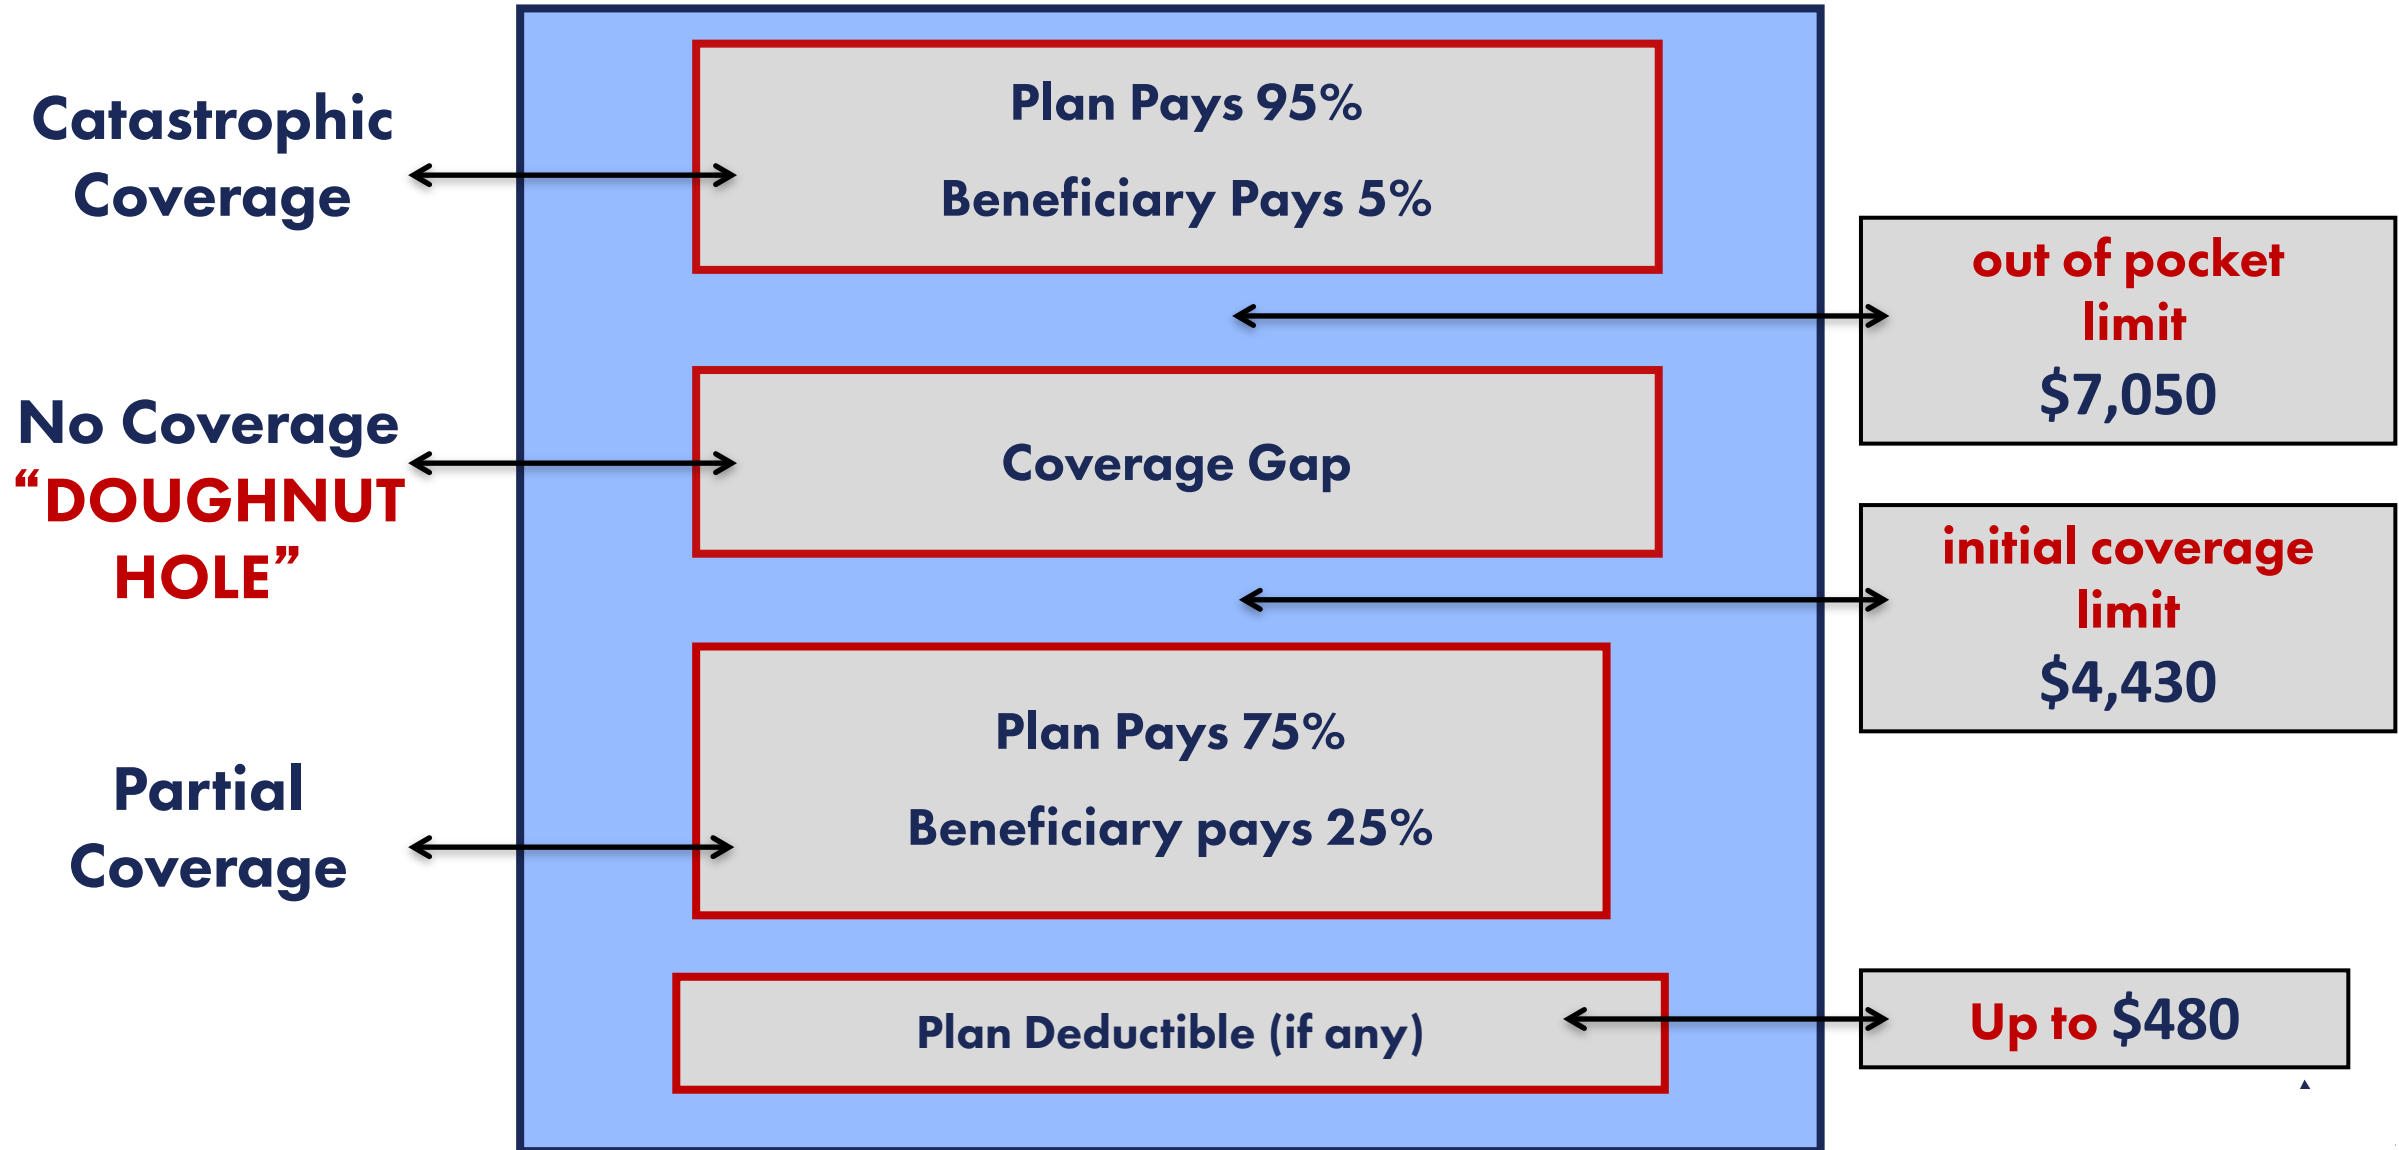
Catastrophic Coverage

Plan Pays 95%

Beneficiary Pays 5%

out of pocket limit

$7,050

No Coverage

"DOUGHNUT HOLE"

Coverage Gap

initial coverage limit

$4,430

Partial Coverage

Plan Pays 75%

Beneficiary pays 25%

Plan Deductible (if any)

Up to $480